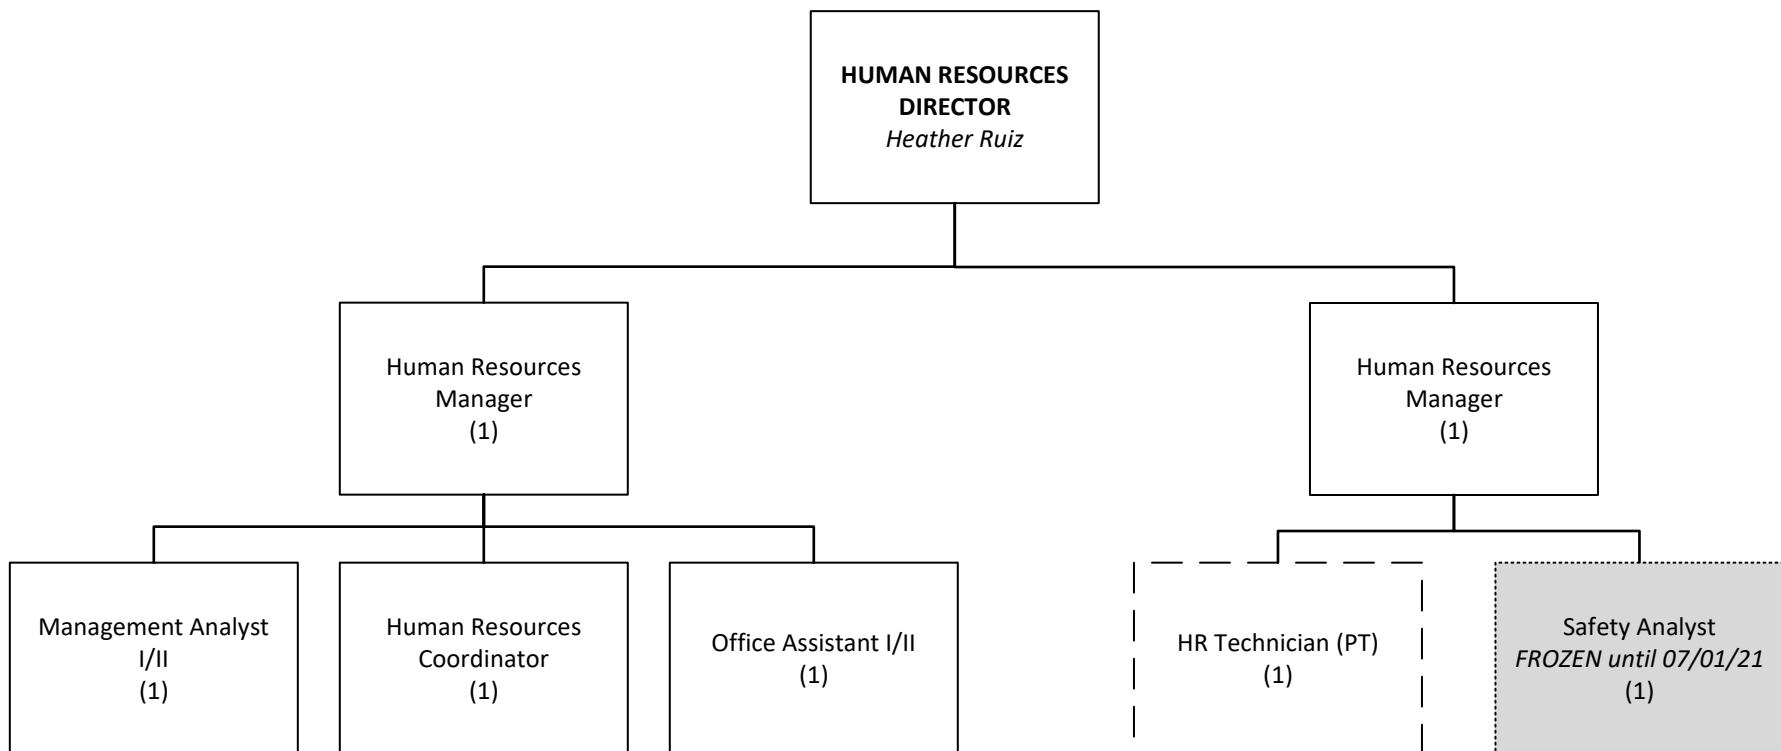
**HUMAN RESOURCES DIRECTOR**
*Heather Ruiz*

Human Resources Manager
(1)

Human Resources Manager
(1)

Management Analyst I/II
(1)

Human Resources Coordinator
(1)

Office Assistant I/II
(1)

HR Technician (PT)
(1)

Safety Analyst
*FROZEN until 07/01/21*
(1)